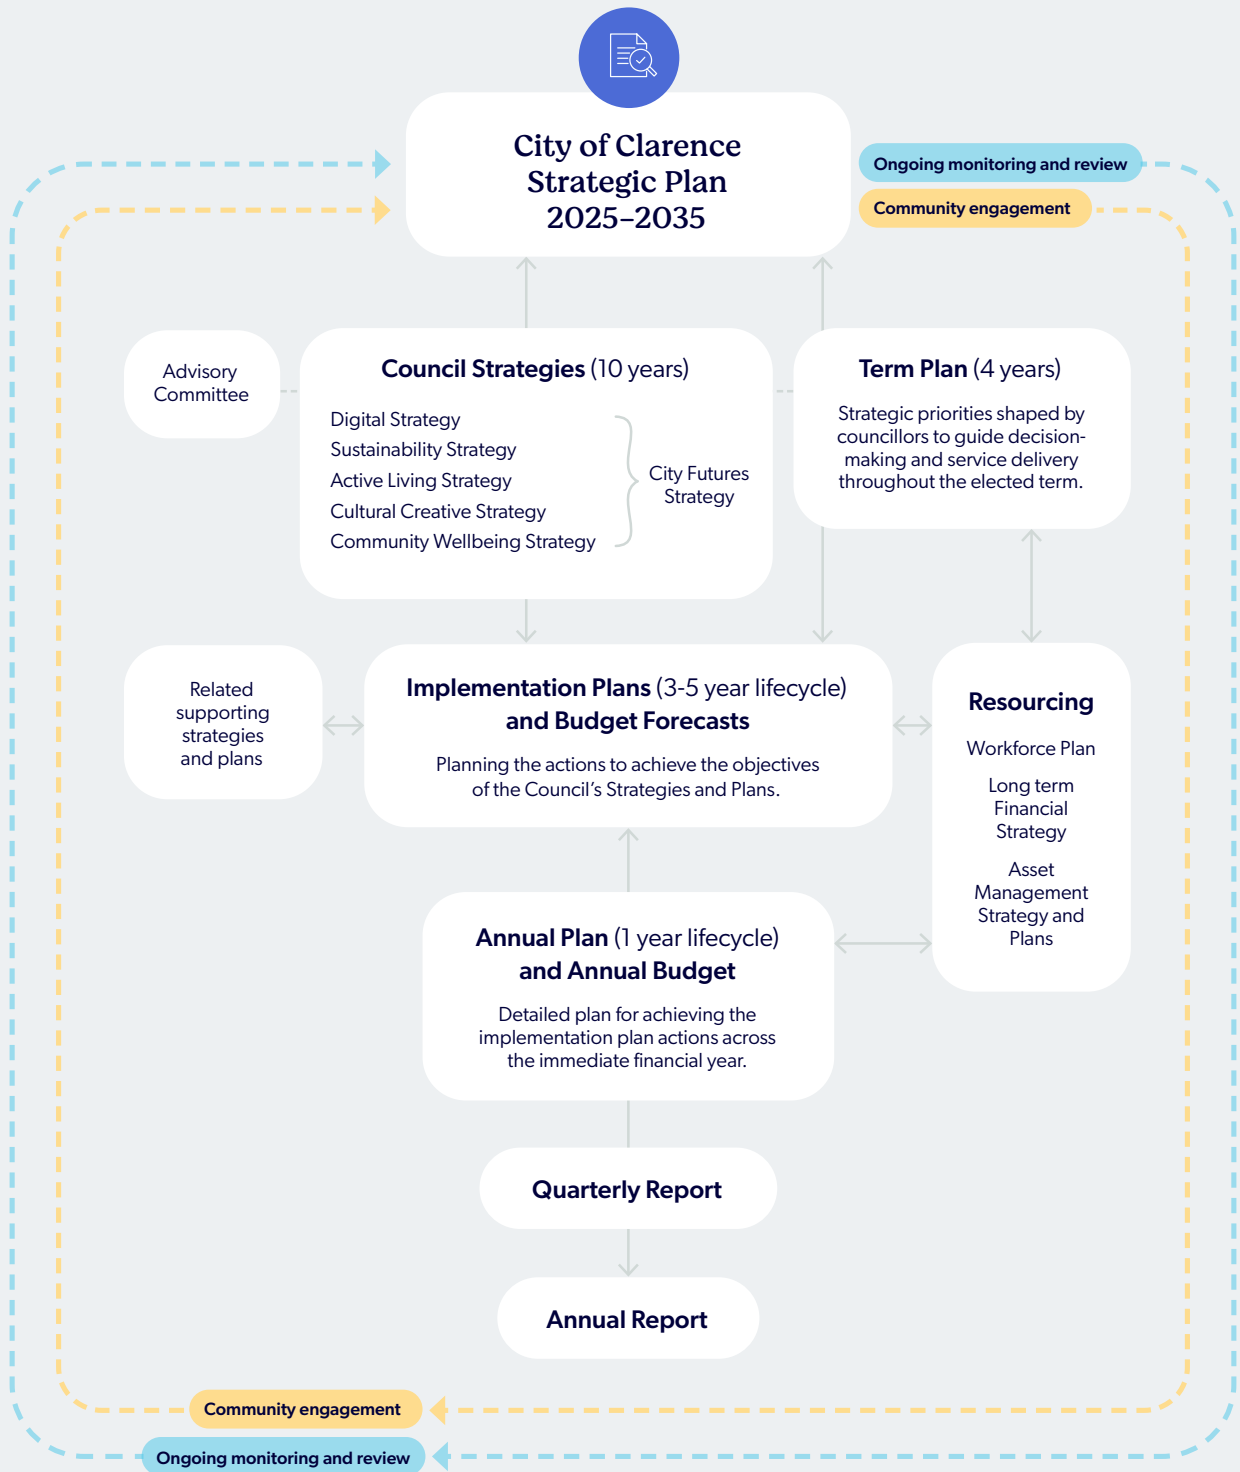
City of Clarence Strategic Plan 2025–2035

Ongoing monitoring and review

Community engagement

Advisory Committee

Council Strategies (10 years)

Digital Strategy
Sustainability Strategy
Active Living Strategy
Cultural Creative Strategy
Community Wellbeing Strategy

City Futures Strategy

Term Plan (4 years)

Strategic priorities shaped by councillors to guide decision-making and service delivery throughout the elected term.

Related supporting strategies and plans

Implementation Plans (3-5 year lifecycle) and Budget Forecasts

Planning the actions to achieve the objectives of the Council's Strategies and Plans.

Resourcing

Workforce Plan

Long term Financial Strategy

Asset Management Strategy and Plans

Annual Plan (1 year lifecycle) and Annual Budget

Detailed plan for achieving the implementation plan actions across the immediate financial year.

Quarterly Report

Annual Report

Community engagement

Ongoing monitoring and review